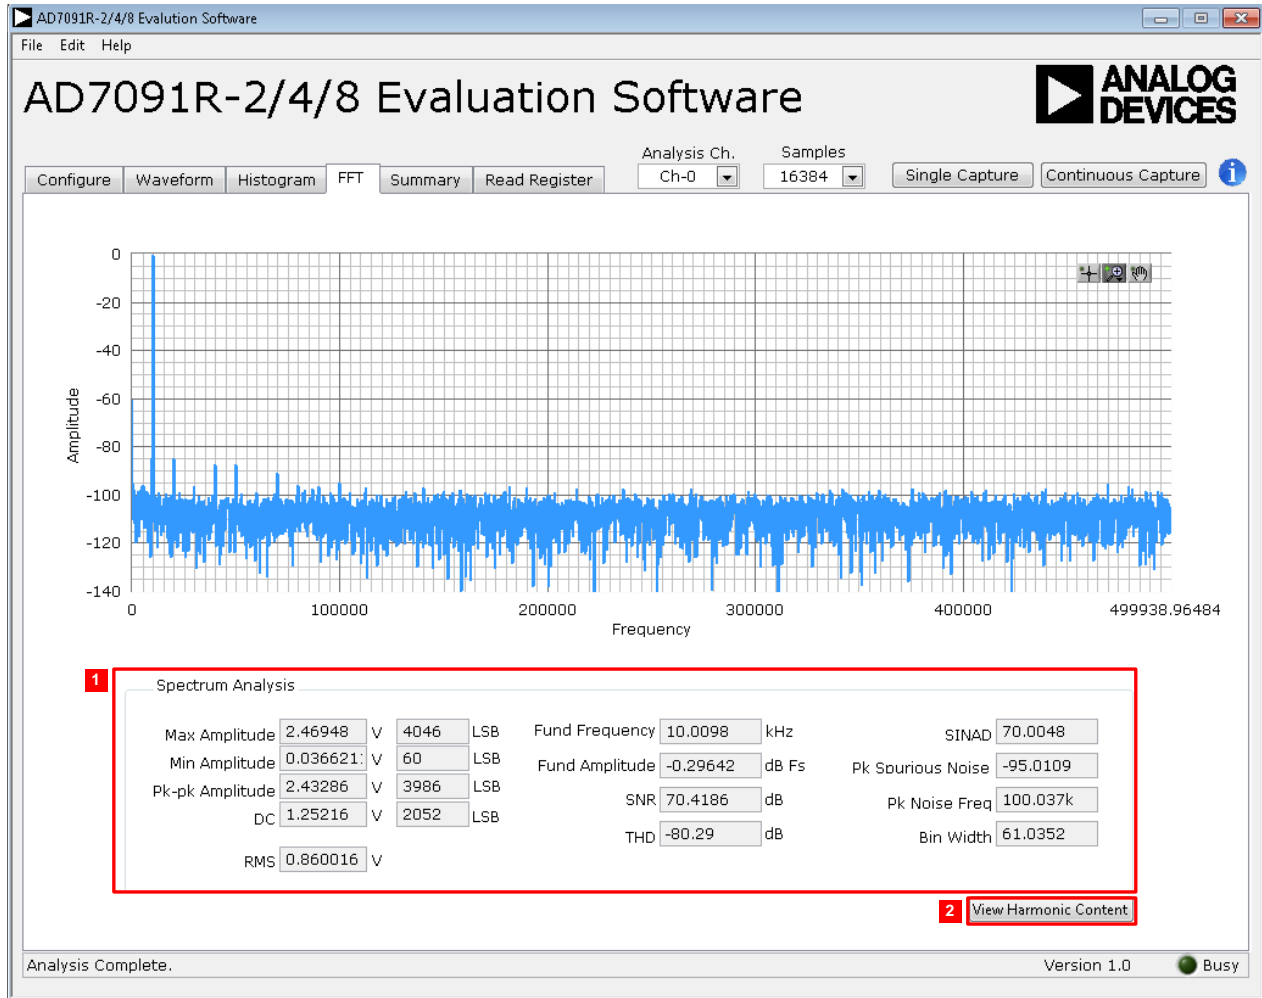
AD7091R-2/4/8 Evalution Software

File Edit Help

AD7091R-2/4/8 Evaluation Software

ANALOG DEVICES

Configure Waveform Histogram FFT Summary Read Register

Analysis Ch.
Ch-0

Samples
16384

Single Capture Continuous Capture

0
-20
-40
-60
-80
-100
-120
-140

Amplitude

0 100000 200000 300000 400000 499938.96484

Frequency

1

Spectrum Analysis

Max Amplitude 2.46948 V 4046 LSB
Min Amplitude 0.036621 V 60 LSB
Pk-pk Amplitude 2.43286 V 3986 LSB
DC 1.25216 V 2052 LSB
RMS 0.860016 V

Fund Frequency 10.0098 kHz
Fund Amplitude -0.29642 dB Fs
SNR 70.4186 dB
THD -80.29 dB

SINAD 70.0048
Pk Spurious Noise -95.0109
Pk Noise Freq 100.037k
Bin Width 61.0352

2 View Harmonic Content

Analysis Complete.

Version 1.0

Busy